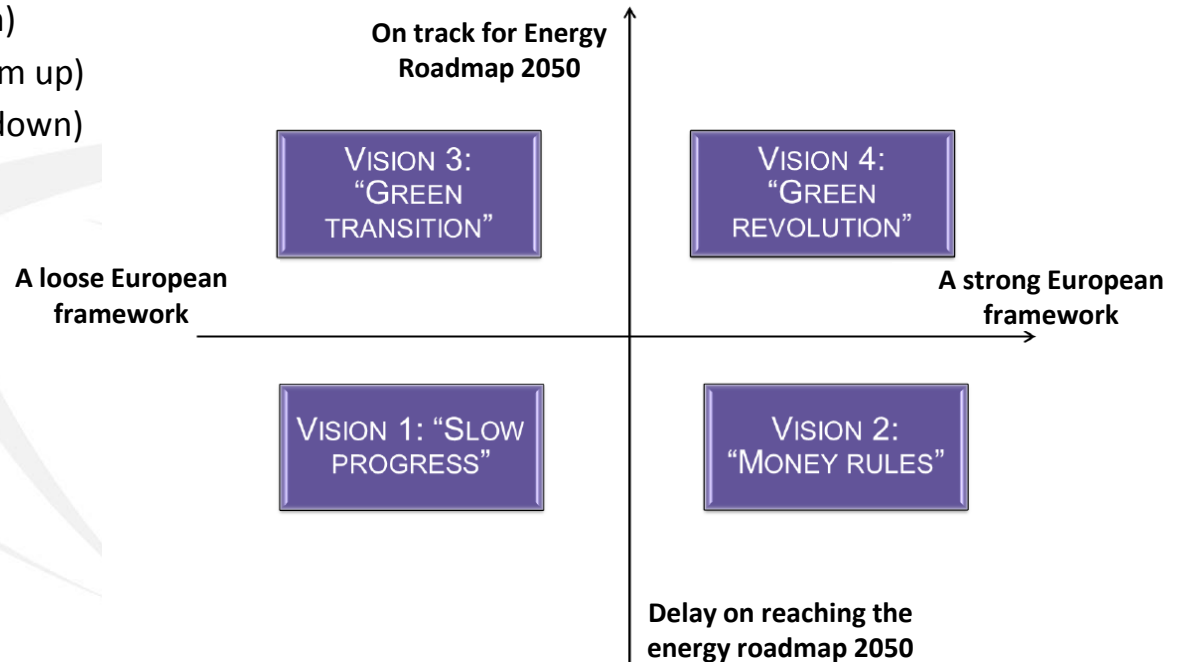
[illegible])
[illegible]m up)
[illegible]lown)

On track for Energy Roadmap 2050

VISION 3: "GREEN TRANSITION"

VISION 4: "GREEN REVOLUTION"

A loose European framework

A strong European framework

VISION 1: "SLOW PROGRESS"

VISION 2: "MONEY RULES"

Delay on reaching the energy roadmap 2050